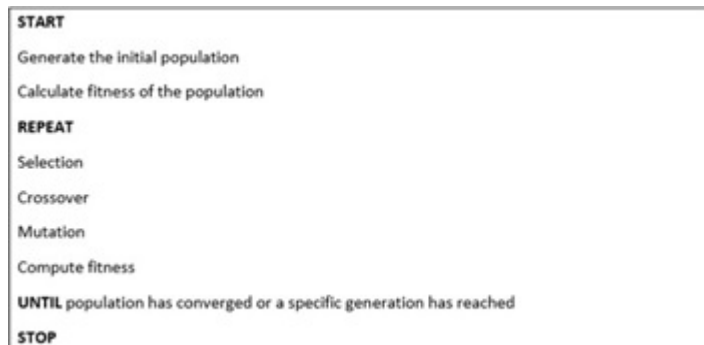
START

Generate the initial population

Calculate fitness of the population

REPEAT

Selection

Crossover

Mutation

Compute fitness

UNTIL population has converged or a specific generation has reached

STOP